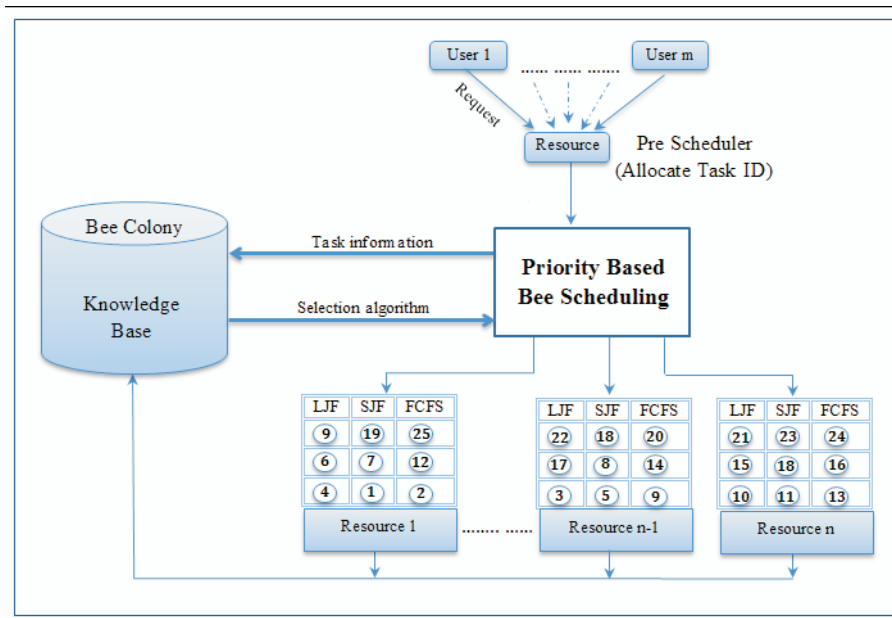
User 1

...... ...... ......

User m

Request

Resource

Pre Scheduler
(Allocate Task ID)

Bee Colony

Knowledge Base

Task information

Selection algorithm

Priority Based Bee Scheduling

| LJF | SJF | FCFS |
|---|---|---|
| 9 | 19 | 25 |
| 6 | 7 | 12 |
| 4 | 1 | 2 |

Resource 1

.......  .......

| LJF | SJF | FCFS |
|---|---|---|
| 22 | 18 | 20 |
| 17 | 8 | 14 |
| 3 | 5 | 9 |

Resource n-1

| LJF | SJF | FCFS |
|---|---|---|
| 21 | 23 | 24 |
| 15 | 18 | 16 |
| 10 | 11 | 13 |

Resource n